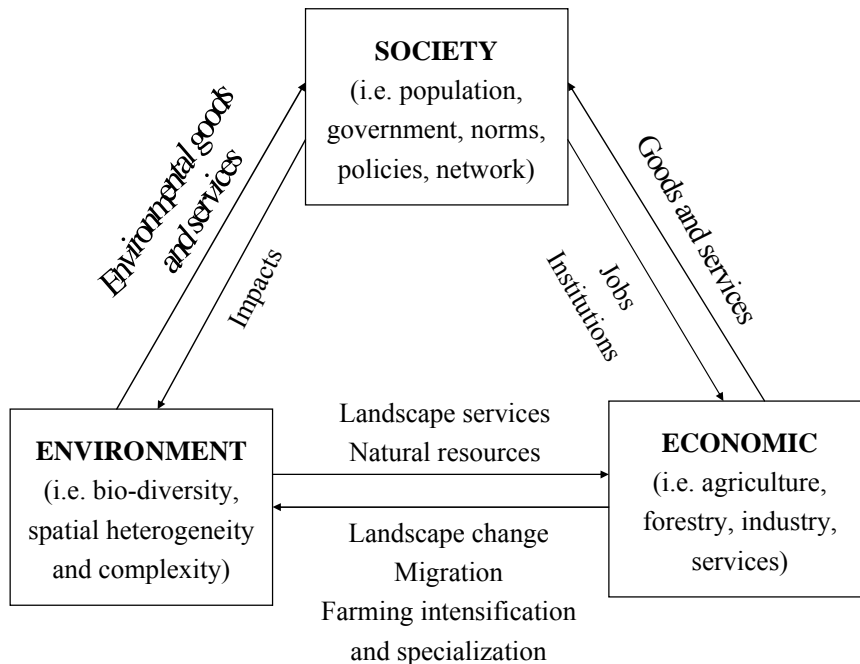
SOCIETY
(i.e. population, government, norms, policies, network)

Environmental goods and services

Impacts

Jobs
Institutions

Goods and services

ENVIRONMENT
(i.e. bio-diversity, spatial heterogeneity and complexity)

Landscape services
Natural resources

ECONOMIC
(i.e. agriculture, forestry, industry, services)

Landscape change
Migration
Farming intensification and specialization